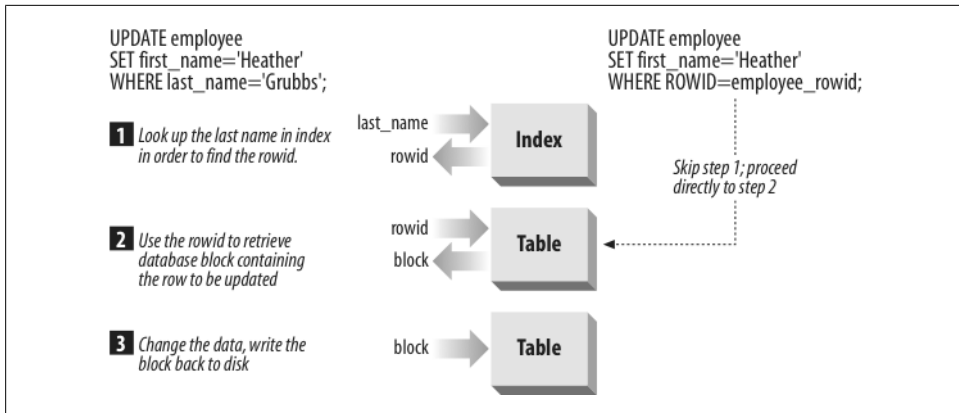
UPDATE employee
SET first_name='Heather'
WHERE last_name='Grubbs';

UPDATE employee
SET first_name='Heather'
WHERE ROWID=employee_rowid;

1 Look up the last name in index in order to find the rowid.

last_name

rowid

Index

Skip step 1; proceed directly to step 2

2 Use the rowid to retrieve database block containing the row to be updated

rowid

block

Table

3 Change the data, write the block back to disk

block

Table